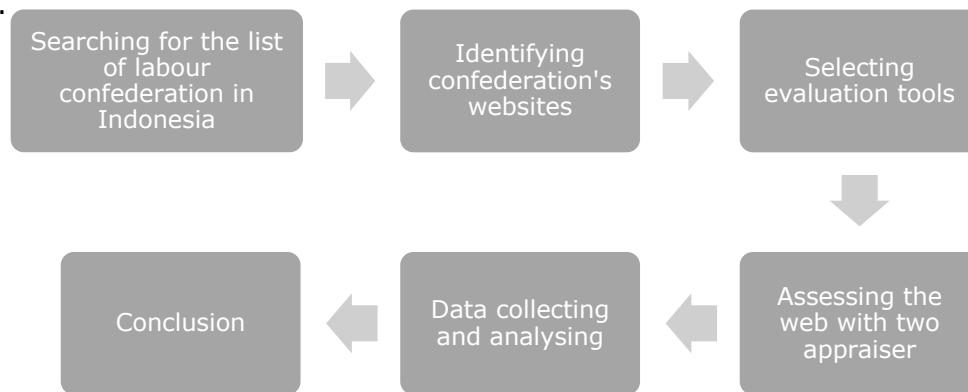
Searching for the list of labour confederation in Indonesia

Identifying confederation's websites

Selecting evaluation tools

Assessing the web with two appraiser

Data collecting and analysing

Conclusion